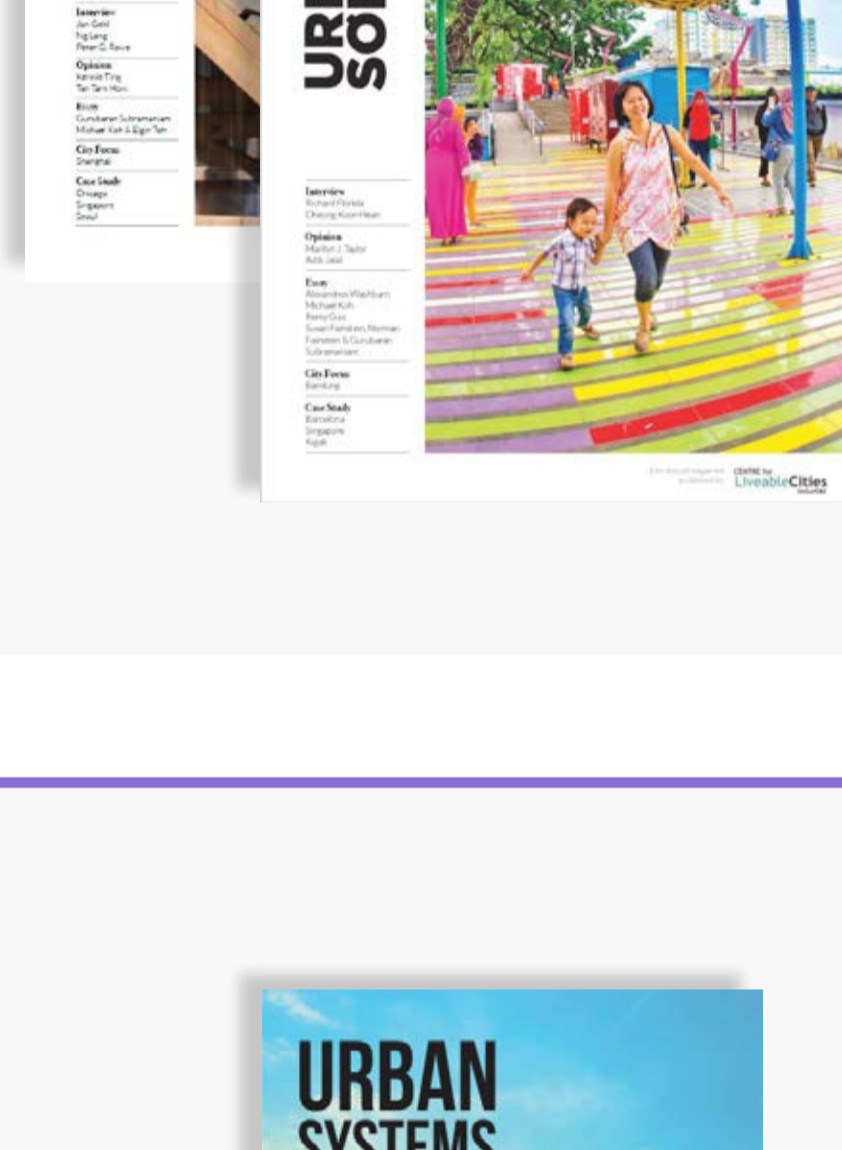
Interview
Jan Gehl
Ng Lang
Peter G. Rowe

Opinion
Kenneth Ting
Tan Tarn How

Essay
Gurubaran Subramaniam
Michael Koh & Elgin Toh

City Focus
Shanghai

Case Study
Chicago
Singapore
Seoul

URB
SOL

Interview
Richard Florida
Cheong Koon Hean

Opinion
Marilyn J. Taylor
Adib Jalal

Essay
Alexandros Washburn
Michael Koh
Remy Guo
Susan Fainstein, Norman Fainstein & Gurubaran Subramaniam

City Focus
Bandung

Case Study
Barcelona
Singapore
Kigali

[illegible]
CENTRE for LiveableCities SINGAPORE

URBAN
SYSTEMS